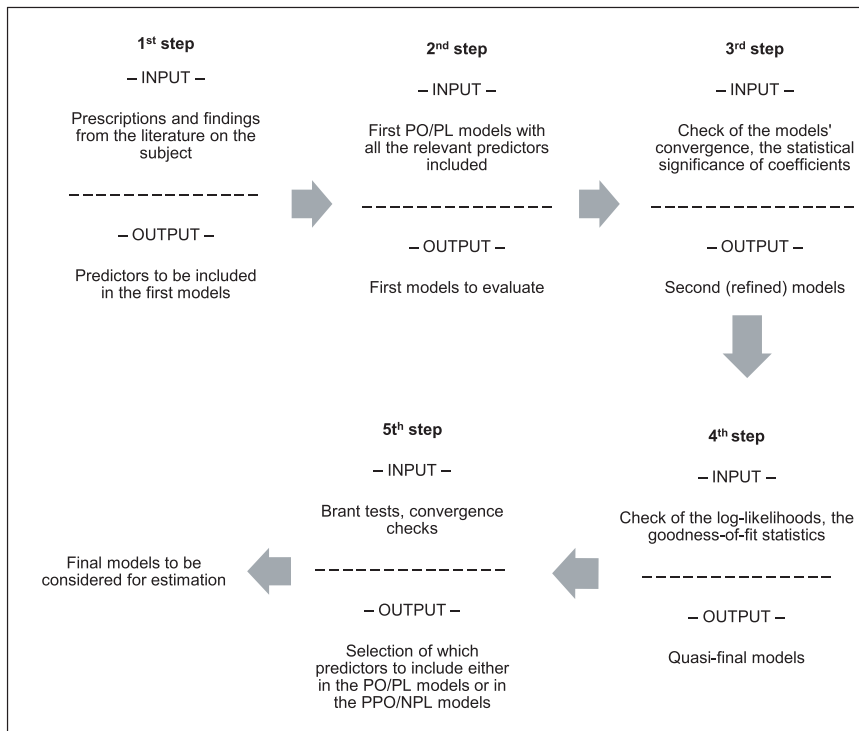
1$^{st}$ step

– INPUT –

Prescriptions and findings from the literature on the subject

– OUTPUT –

Predictors to be included in the first models

2$^{nd}$ step

– INPUT –

First PO/PL models with all the relevant predictors included

– OUTPUT –

First models to evaluate

3$^{rd}$ step

– INPUT –

Check of the models' convergence, the statistical significance of coefficients

– OUTPUT –

Second (refined) models

4$^{th}$ step

– INPUT –

Check of the log-likelihoods, the goodness-of-fit statistics

– OUTPUT –

Quasi-final models

5$^{th}$ step

– INPUT –

Brant tests, convergence checks

– OUTPUT –

Selection of which predictors to include either in the PO/PL models or in the PPO/NPL models

Final models to be considered for estimation